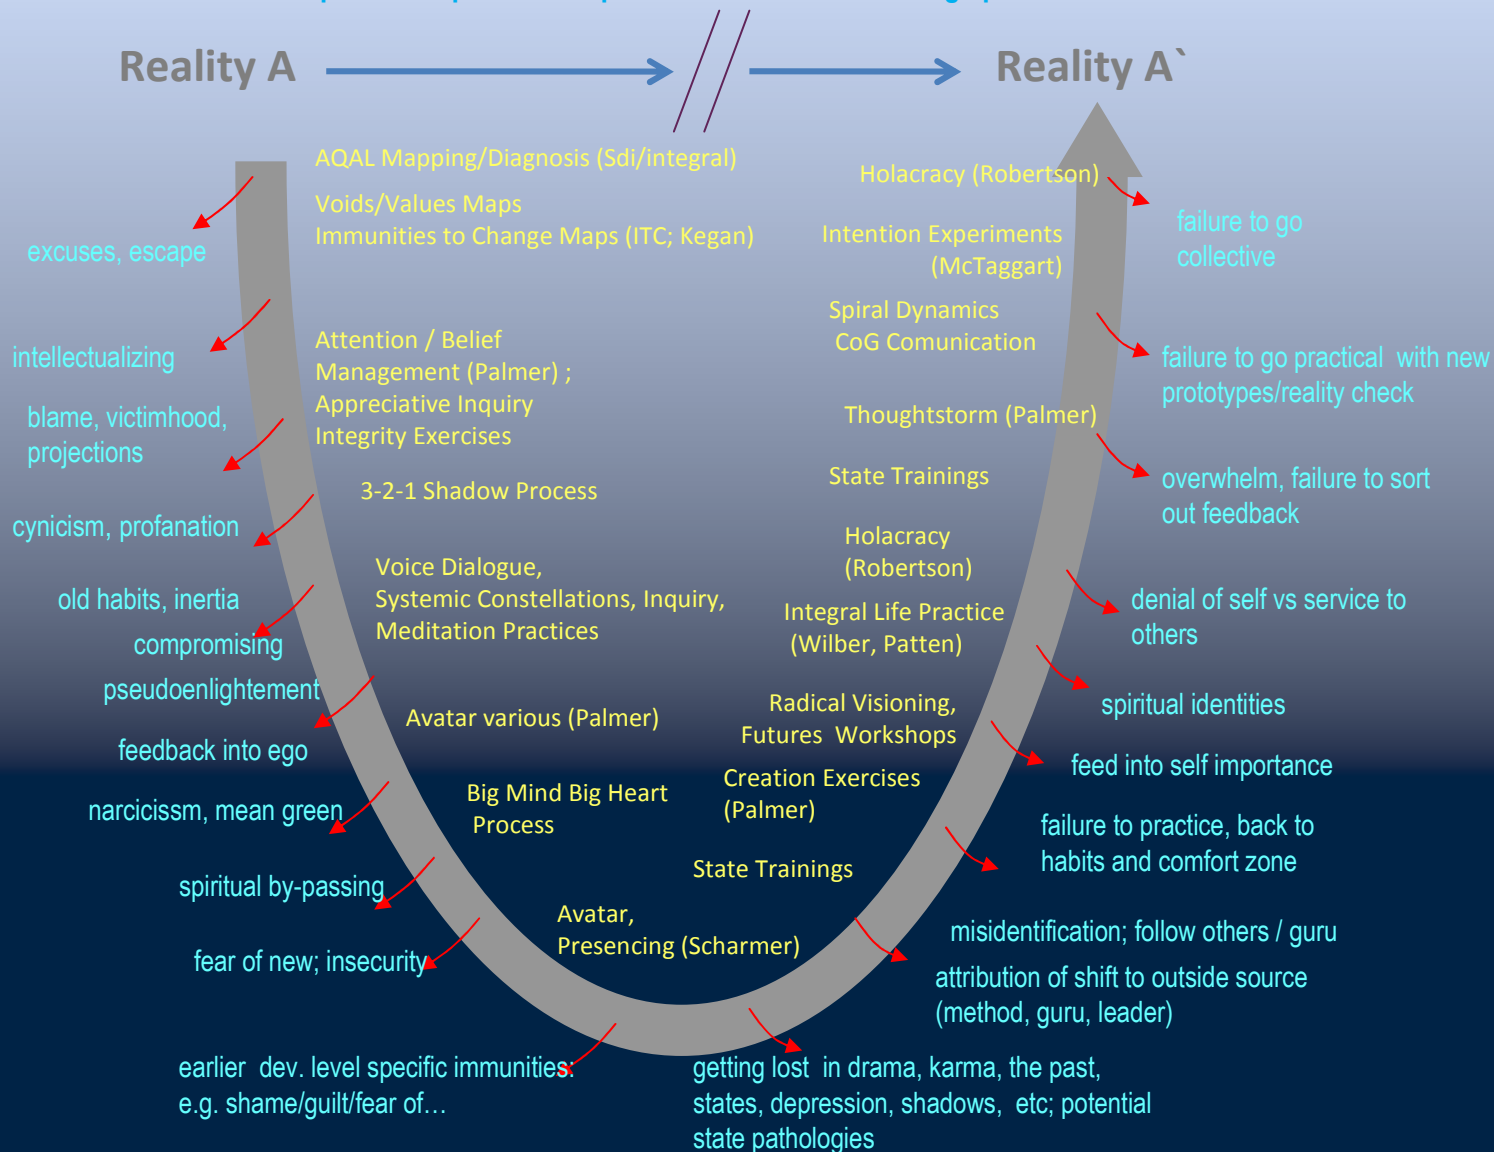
Reality A

Reality A`

AQAL Mapping/Diagnosis (Sdi/integral)

Voids/Values Maps
Immunities to Change Maps (ITC; Kegan)

Attention / Belief Management (Palmer) ;
Appreciative Inquiry
Integrity Exercises

3-2-1 Shadow Process

Voice Dialogue,
Systemic Constellations, Inquiry,
Meditation Practices

Avatar various (Palmer)

Big Mind Big Heart Process

Avatar,
Presencing (Scharmer)

Holacracy (Robertson)

Intention Experiments (McTaggart)

Spiral Dynamics
CoG Comunication

Thoughtstorm (Palmer)

State Trainings

Holacracy (Robertson)

Integral Life Practice (Wilber, Patten)

Radical Visioning,
Futures Workshops

Creation Exercises (Palmer)

State Trainings

excuses, escape

intellectualizing

blame, victimhood, projections

cynicism, profanation

old habits, inertia

compromising

pseudoenlightement

feedback into ego

narcissism, mean green

spiritual by-passing

fear of new; insecurity

earlier dev. level specific immunities: e.g. shame/guilt/fear of…

getting lost in drama, karma, the past, states, depression, shadows, etc; potential state pathologies

failure to go collective

failure to go practical with new prototypes/reality check

overwhelm, failure to sort out feedback

denial of self vs service to others

spiritual identities

feed into self importance

failure to practice, back to habits and comfort zone

misidentification; follow others / guru

attribution of shift to outside source (method, guru, leader)